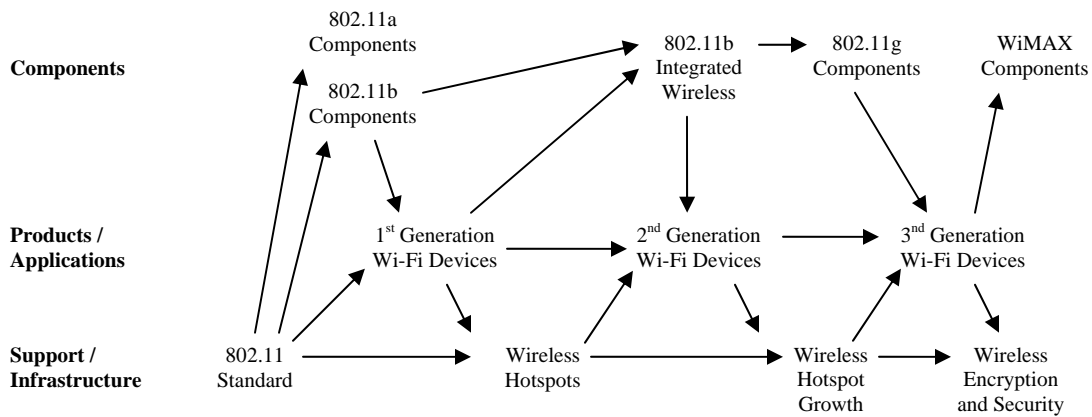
802.11a Components

Components

802.11b Components

802.11b Integrated Wireless

802.11g Components

WiMAX Components

Products / Applications

1$^{st}$ Generation Wi-Fi Devices

2$^{nd}$ Generation Wi-Fi Devices

3$^{rd}$ Generation Wi-Fi Devices

Support / Infrastructure

802.11 Standard

Wireless Hotspots

Wireless Hotspot Growth

Wireless Encryption and Security